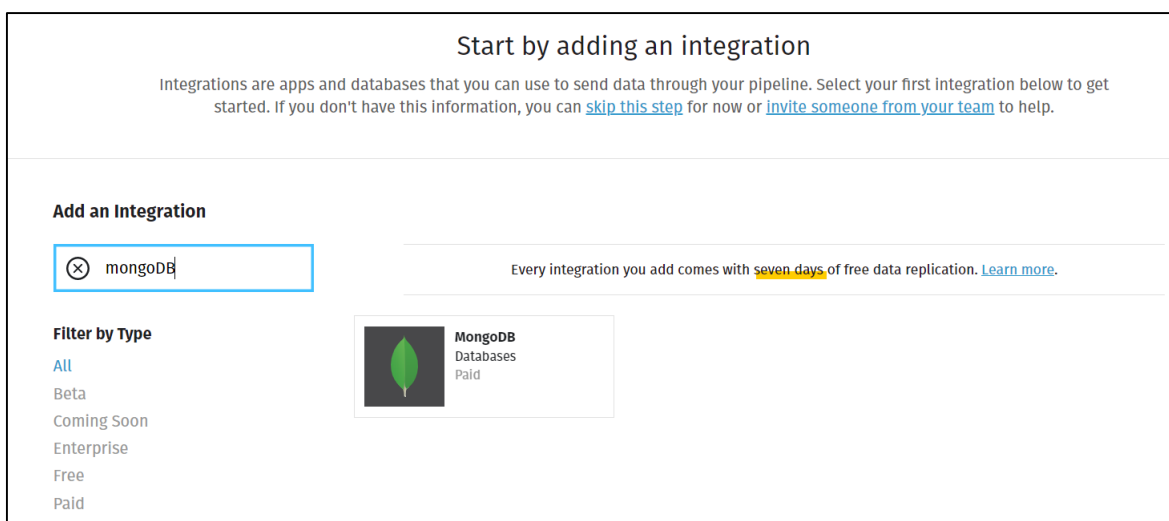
Start by adding an integration

Integrations are apps and databases that you can use to send data through your pipeline. Select your first integration below to get started. If you don't have this information, you can skip this step for now or invite someone from your team to help.

Add an Integration

mongoDB

Every integration you add comes with seven days of free data replication. Learn more.

Filter by Type

All

Beta

Coming Soon

Enterprise

Free

Paid

MongoDB
Databases
Paid